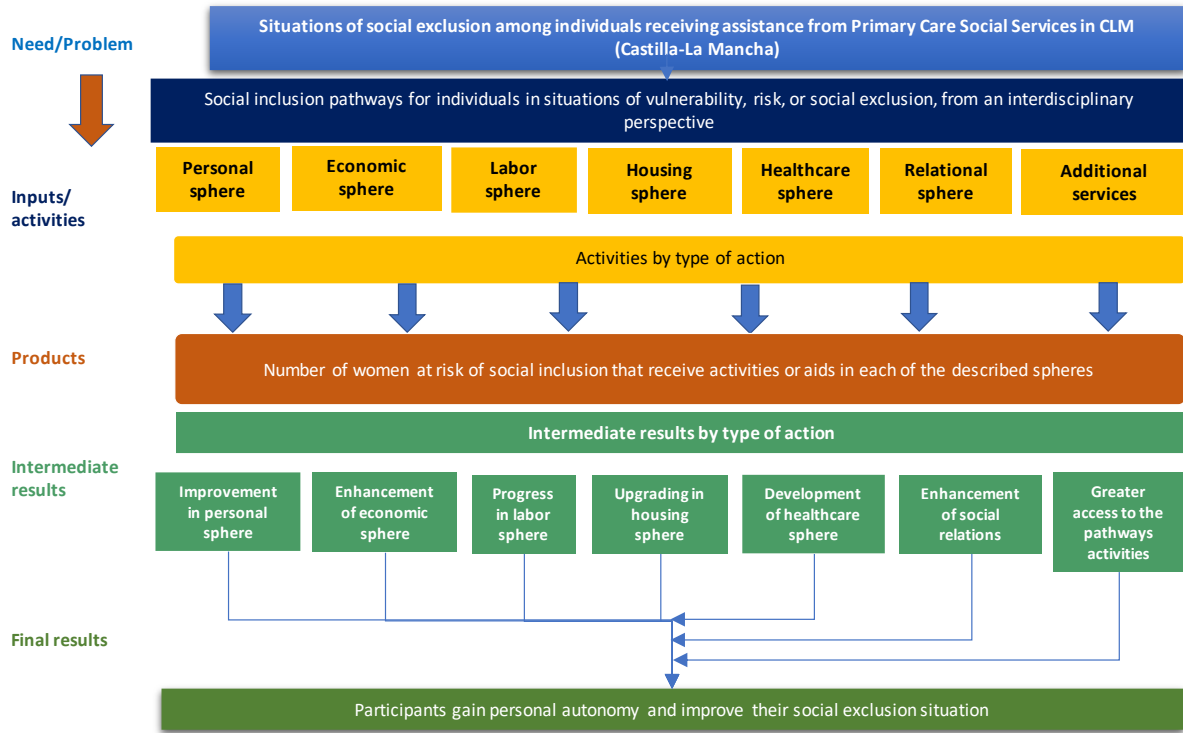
Need/Problem

Situations of social exclusion among individuals receiving assistance from Primary Care Social Services in CLM (Castilla-La Mancha)

Social inclusion pathways for individuals in situations of vulnerability, risk, or social exclusion, from an interdisciplinary perspective

Inputs/ activities

Personal sphere

Economic sphere

Labor sphere

Housing sphere

Healthcare sphere

Relational sphere

Additional services

Activities by type of action

Products

Number of women at risk of social inclusion that receive activities or aids in each of the described spheres

Intermediate results by type of action

Intermediate results

Improvement in personal sphere

Enhancement of economic sphere

Progress in labor sphere

Upgrading in housing sphere

Development of healthcare sphere

Enhancement of social relations

Greater access to the pathways activities

Final results

Participants gain personal autonomy and improve their social exclusion situation